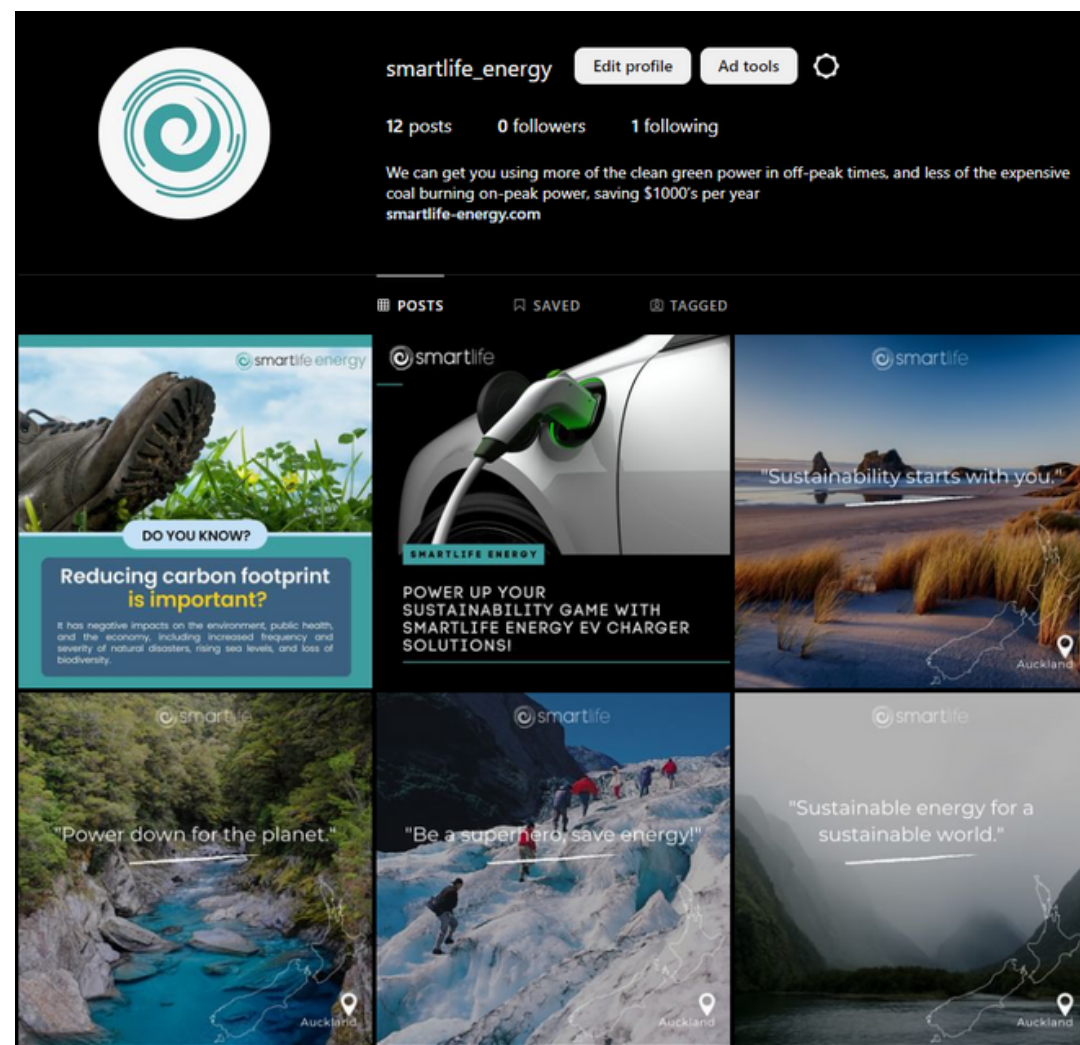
smartlife_energy Edit profile Ad tools

12 posts 0 followers 1 following

We can get you using more of the clean green power in off-peak times, and less of the expensive coal burning on-peak power, saving $1000's per year
smartlife-energy.com

POSTS SAVED TAGGED

smartlife energy

DO YOU KNOW?

Reducing carbon footprint is important?

It has negative impacts on the environment, public health, and the economy, including increased frequency and severity of natural disasters, rising sea levels, and loss of biodiversity.

smartlife

SMARTLIFE ENERGY

POWER UP YOUR SUSTAINABILITY GAME WITH SMARTLIFE ENERGY EV CHARGER SOLUTIONS!

smartlife

"Sustainability starts with you."

Auckland

smartlife

"Power down for the planet."

smartlife

"Be a superhero, save energy!"

Auckland

smartlife

"Sustainable energy for a sustainable world."

Auckland

Auckland